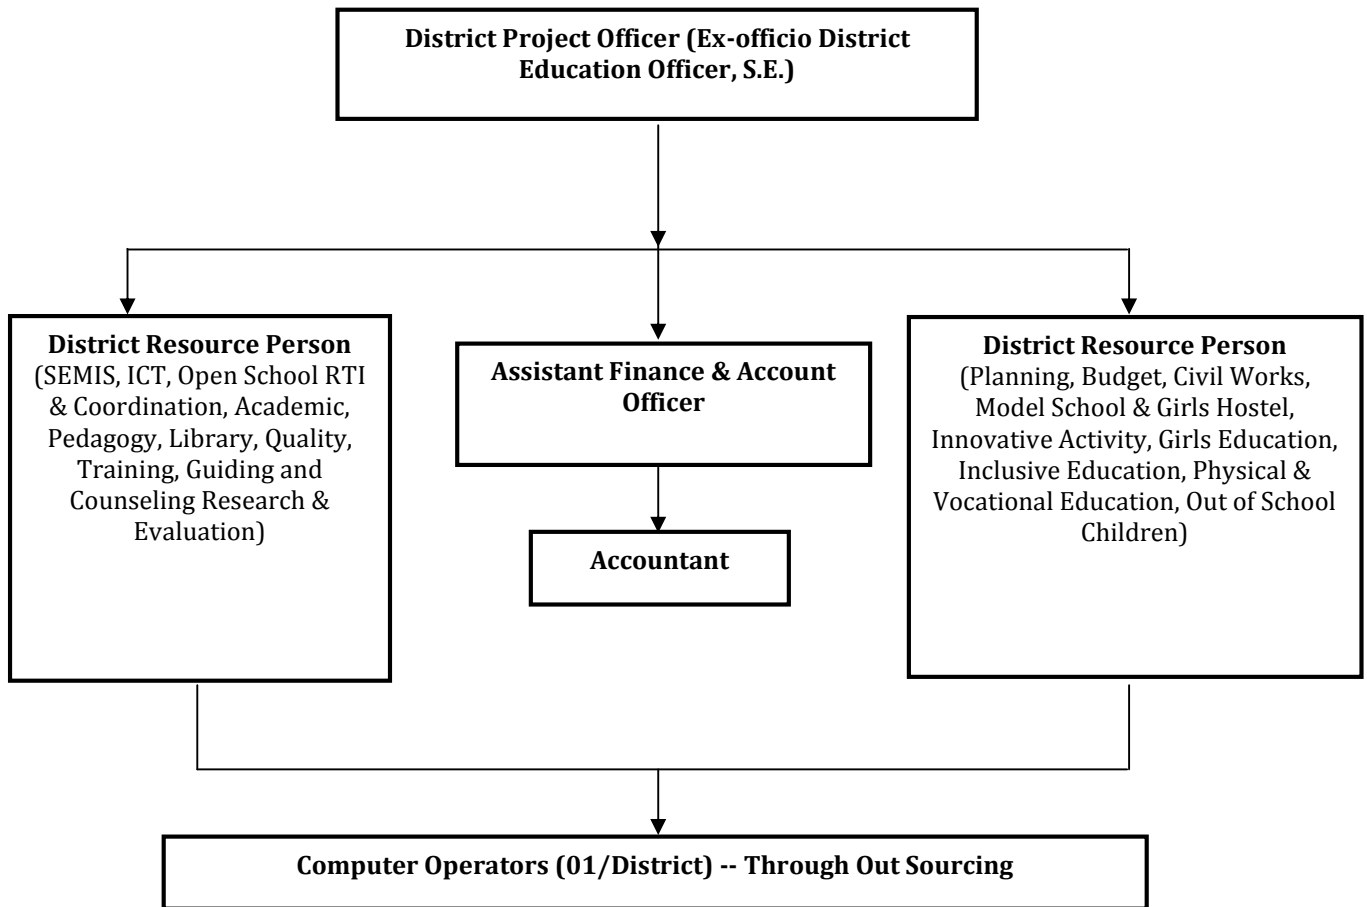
District Project Officer (Ex-officio District Education Officer, S.E.)

District Resource Person
(SEMIS, ICT, Open School RTI & Coordination, Academic, Pedagogy, Library, Quality, Training, Guiding and Counseling Research & Evaluation)

Assistant Finance & Account Officer

Accountant

District Resource Person
(Planning, Budget, Civil Works, Model School & Girls Hostel, Innovative Activity, Girls Education, Inclusive Education, Physical & Vocational Education, Out of School Children)

Computer Operators (01/District) -- Through Out Sourcing